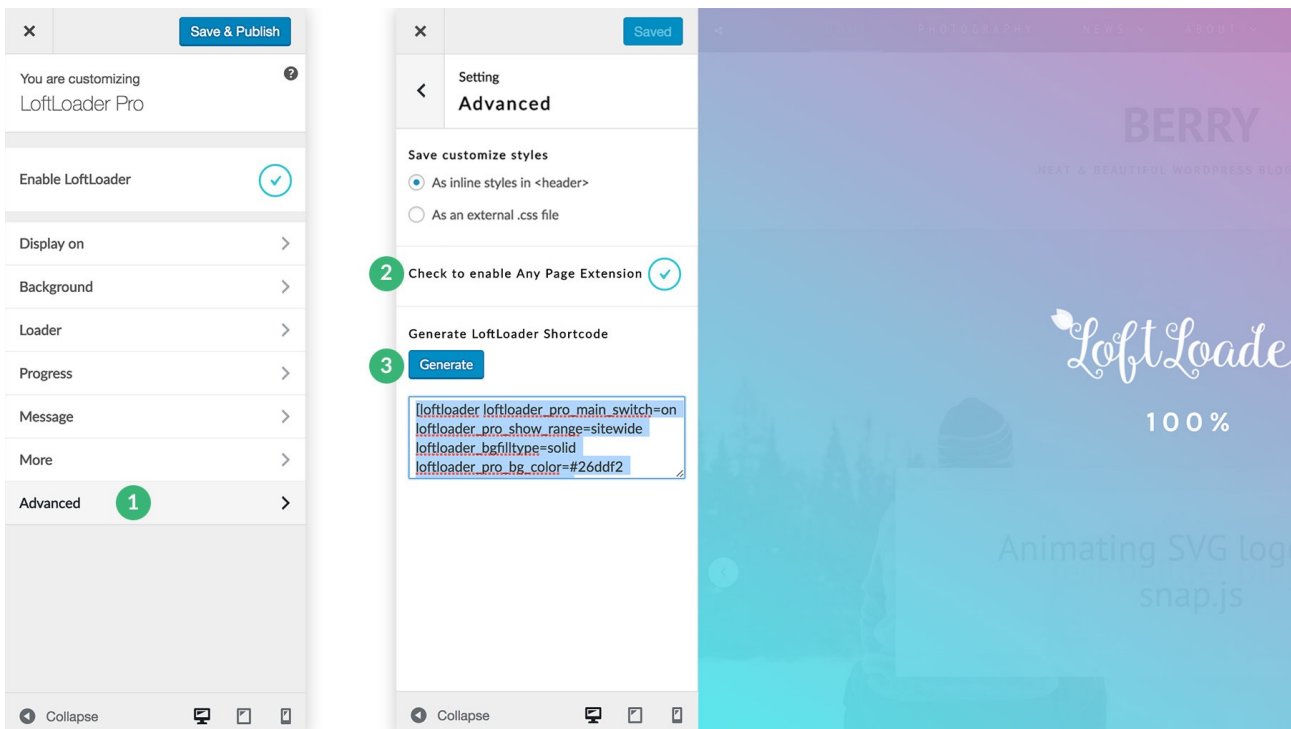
×
Save & Publish

You are customizing
LoftLoader Pro

Enable LoftLoader

Display on
Background
Loader
Progress
Message
More
Advanced 1

Collapse

×
Saved

Setting
Advanced

Save customize styles
As inline styles in <header>
As an external .css file

2 Check to enable Any Page Extension

Generate LoftLoader Shortcode
3 Generate

[loftloader loftloader_pro_main_switch=on loftloader_pro_show_range=sitewide loftloader_bgfilltype=solid loftloader_pro_bg_color=#26ddf2

Collapse

PHOTOGRAPHY NEWS ABOUT

BERRY
NEAT & BEAUTIFUL WORDPRESS BLOG

LoftLoade
100%

Animating SVG log
snap.js